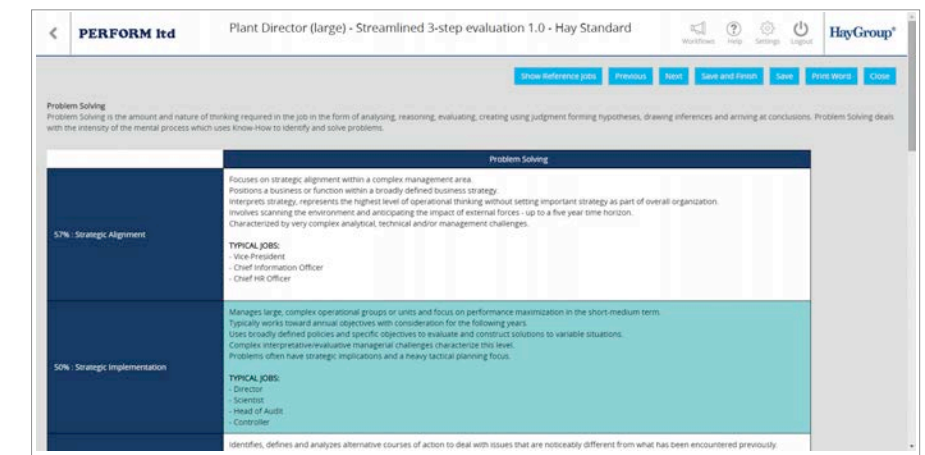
<

PERFORM ltd

Plant Director (large) - Streamlined 3-step evaluation 1.0 - Hay Standard

Workflows Help Settings Logout

HayGroup®

Show Reference Jobs Previous Next Save and Finish Save Print Word Close

Problem Solving
Problem Solving is the amount and nature of thinking required in the job in the form of analysing, reasoning, evaluating, creating using judgment forming hypotheses, drawing inferences and arriving at conclusions. Problem Solving deals with the intensity of the mental process which uses Know-How to identify and solve problems.

| | Problem Solving |
|---|---|
| 57% : Strategic Alignment | Focuses on strategic alignment within a complex management area. Positions a business or function within a broadly defined business strategy. Interprets strategy, represents the highest level of operational thinking without setting important strategy as part of overall organization. Involves scanning the environment and anticipating the impact of external forces - up to a five year time horizon. Characterized by very complex analytical, technical and/or management challenges. TYPICAL JOBS: - Vice-President - Chief Information Officer - Chief HR Officer |
| 50% : Strategic Implementation | Manages large, complex operational groups or units and focus on performance maximization in the short-medium term. Typically works toward annual objectives with consideration for the following years. Uses broadly defined policies and specific objectives to evaluate and construct solutions to variable situations. Complex interpretative/evaluative managerial challenges characterize this level. Problems often have strategic implications and a heavy tactical planning focus. TYPICAL JOBS: - Director - Scientist - Head of Audit - Controller |
| | Identifies, defines and analyzes alternative courses of action to deal with issues that are noticeably different from what has been encountered previously. |